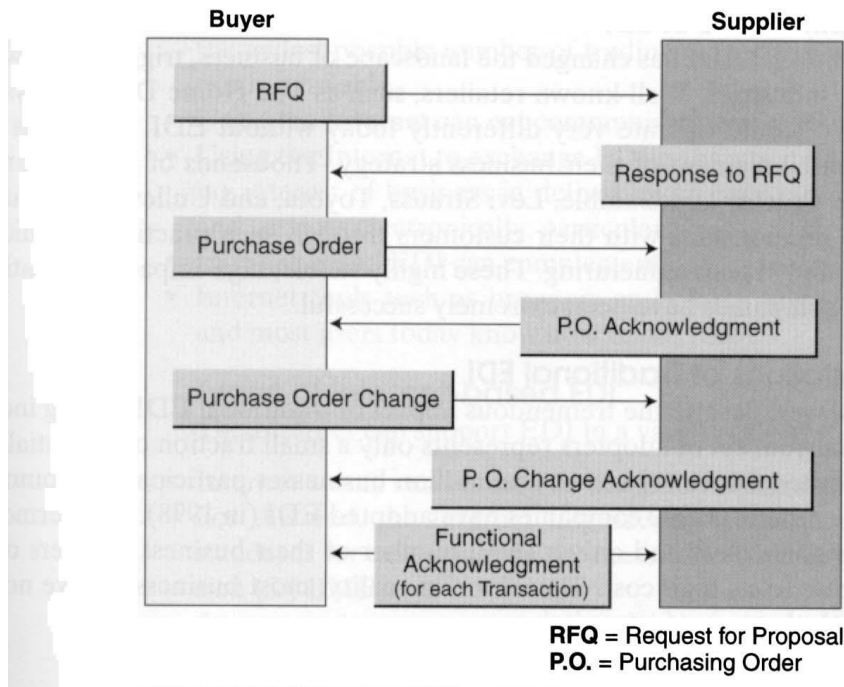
Buyer

Supplier

RFQ

Response to RFQ

Purchase Order

P.O. Acknowledgment

Purchase Order Change

P. O. Change Acknowledgment

Functional Acknowledgment (for each Transaction)

**RFQ** = Request for Proposal
**P.O.** = Purchasing Order